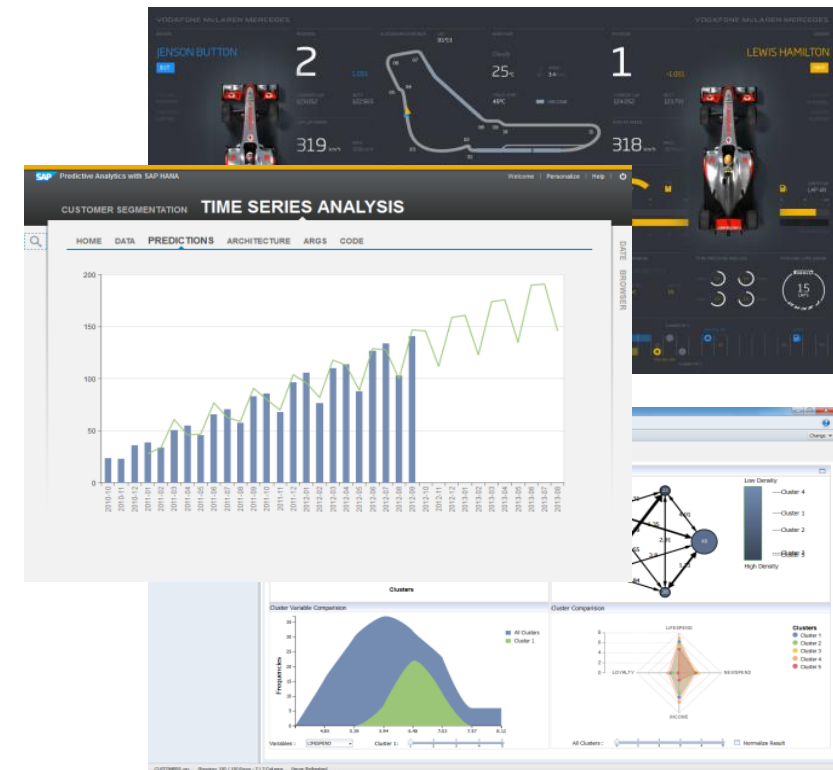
VODAFONE McLAREN MERCEDES

VODAFONE McLAREN MERCEDES

JENSON BUTTON

2

LOSS

Clouds

$25_{°C}$

1

+LOSS

LEWIS HAMILTON

319

318

15

SAP Predictive Analytics with SAP HANA

Welcome | Personalize | Help

CUSTOMER SEGMENTATION TIME SERIES ANALYSIS

HOME DATA PREDICTIONS ARCHITECTURE ARGS CODE

DATE BROWSER

200
150
100
50
0

2010-10 2010-11 2010-12 2011-01 2011-02 2011-03 2011-04 2011-05 2011-06 2011-07 2011-08 2011-09 2011-10 2011-11 2011-12 2012-01 2012-02 2012-03 2012-04 2012-05 2012-06 2012-07 2012-08 2012-09 2012-10 2012-11 2012-12 2013-01 2013-02 2013-03 2013-04 2013-05 2013-06 2013-07 2013-08 2013-09

Low Density
Cluster 4
Cluster 1
Cluster 2
Cluster 3
High Density

Clusters

Cluster Variable Comparison

All Clusters
Cluster 1

Frequencies

Variables : LIFESPEND Cluster 1:

Cluster Comparison

LIFESPEND
LOYALTY
NEWSPEND
INCOME

Clusters
Cluster 1
Cluster 2
Cluster 3
Cluster 4
Cluster 5

All Clusters : Normalize Result